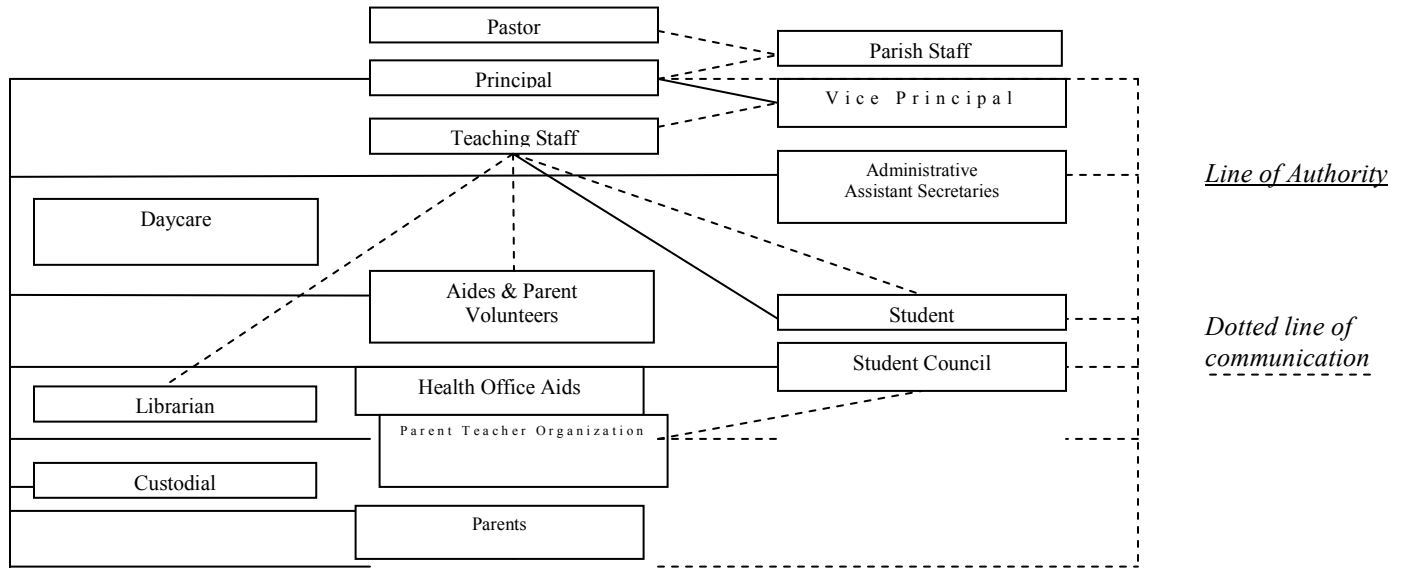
Pastor

Parish Staff

Principal

Vice Principal

Teaching Staff

Administrative Assistant Secretaries

Line of Authority

Daycare

Aides & Parent Volunteers

Student

Dotted line of communication

Student Council

Health Office Aids

Librarian

Parent Teacher Organization

Custodial

Parents